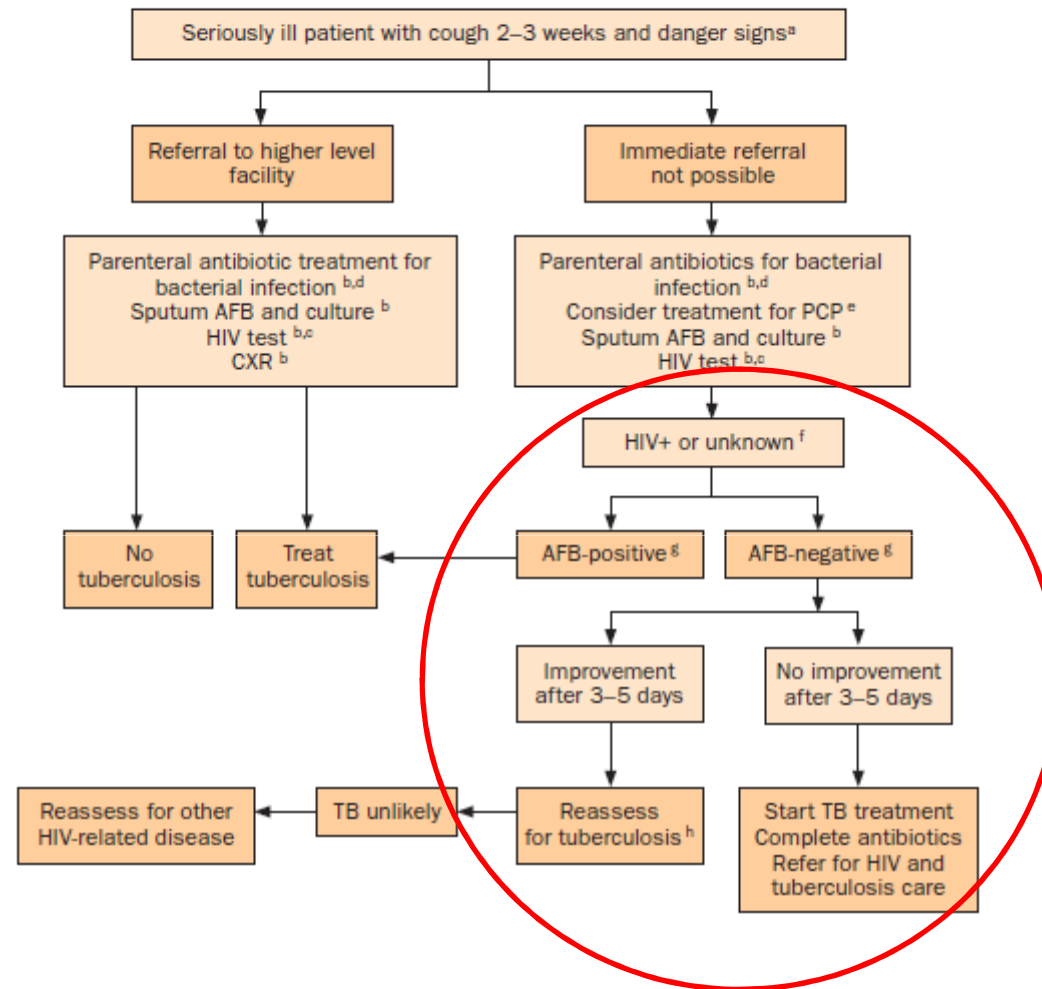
Seriously ill patient with cough 2–3 weeks and danger signs$^{a}$

Referral to higher level facility

Immediate referral not possible

Parenteral antibiotic treatment for bacterial infection $^{b,d}$
Sputum AFB and culture $^{b}$
HIV test $^{b,c}$
CXR $^{b}$

Parenteral antibiotics for bacterial infection $^{b,d}$
Consider treatment for PCP $^{e}$
Sputum AFB and culture $^{b}$
HIV test $^{b,c}$

HIV+ or unknown $^{f}$

No tuberculosis

Treat tuberculosis

AFB-positive $^{g}$

AFB-negative $^{g}$

Improvement after 3–5 days

No improvement after 3–5 days

Reassess for other HIV-related disease

TB unlikely

Reassess for tuberculosis $^{h}$

Start TB treatment
Complete antibiotics
Refer for HIV and tuberculosis care